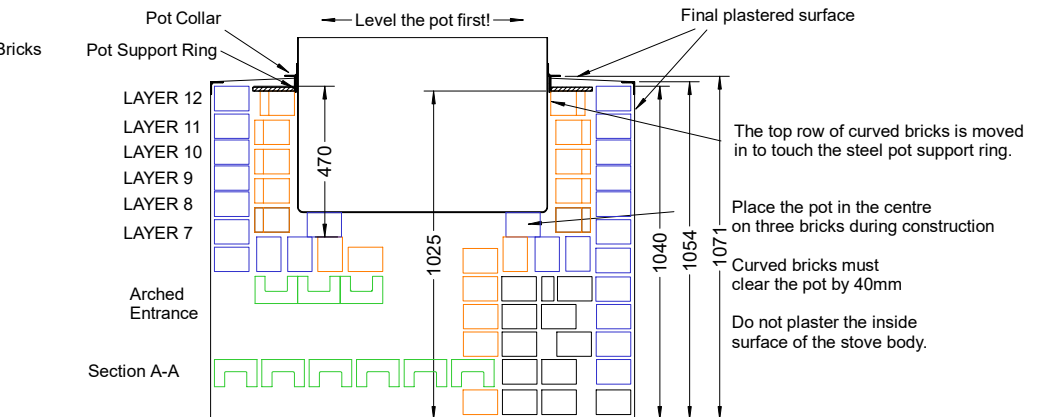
Bricks

Pot Collar

Pot Support Ring

Level the pot first!

Final plastered surface

LAYER 12

LAYER 11

LAYER 10

LAYER 9

LAYER 8

LAYER 7

470

1025

1040

1054

1071

The top row of curved bricks is moved in to touch the steel pot support ring.

Place the pot in the centre on three bricks during construction

Curved bricks must clear the pot by 40mm

Do not plaster the inside surface of the stove body.

Arched Entrance

Section A-A